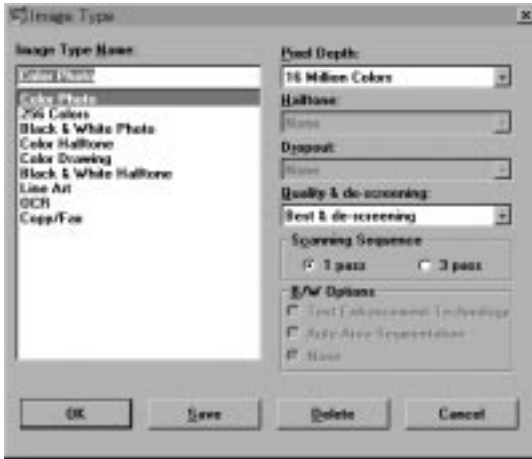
Image Type

Image Type Name:

Color Photo

Color Photo
256 Colors
Black & White Photo
Color Halftone
Color Drawing
Black & White Halftone
Line Art
OCR
Copy/Fax

Pixel Depth:
16 Million Colors

Halftone:
None

Dropout:
None

Quality & de-screening:
Best & de-screening

Scanning Sequence
1 pass
3 pass

B/W Options
Text Enhancement Technology
Auto Area Segmentation
None

OK
Save
Delete
Cancel